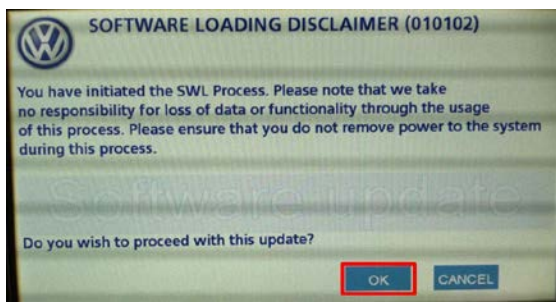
SOFTWARE LOADING DISCLAIMER (010102)

You have initiated the SWL Process. Please note that we take no responsibility for loss of data or functionality through the usage of this process. Please ensure that you do not remove power to the system during this process.

Software update

Do you wish to proceed with this update?

OK CANCEL